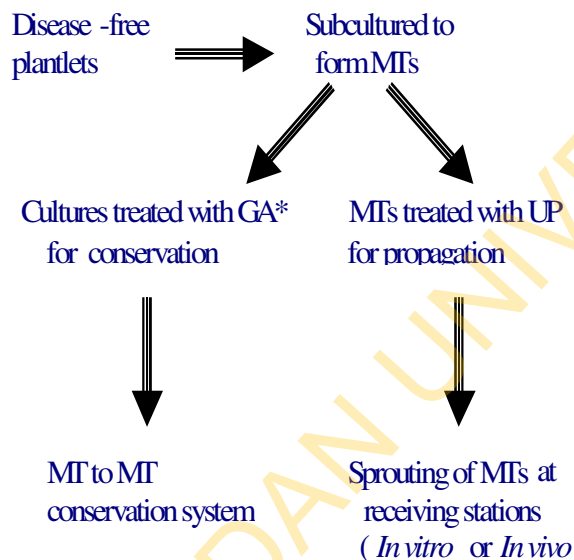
Disease -free plantlets

Subcultured to form MTs

Cultures treated with GA* for conservation

MTs treated with UP for propagation

MT to MT conservation system

Sprouting of MTs at receiving stations ( *In vitro* or *In vivo*

DAN UNIV